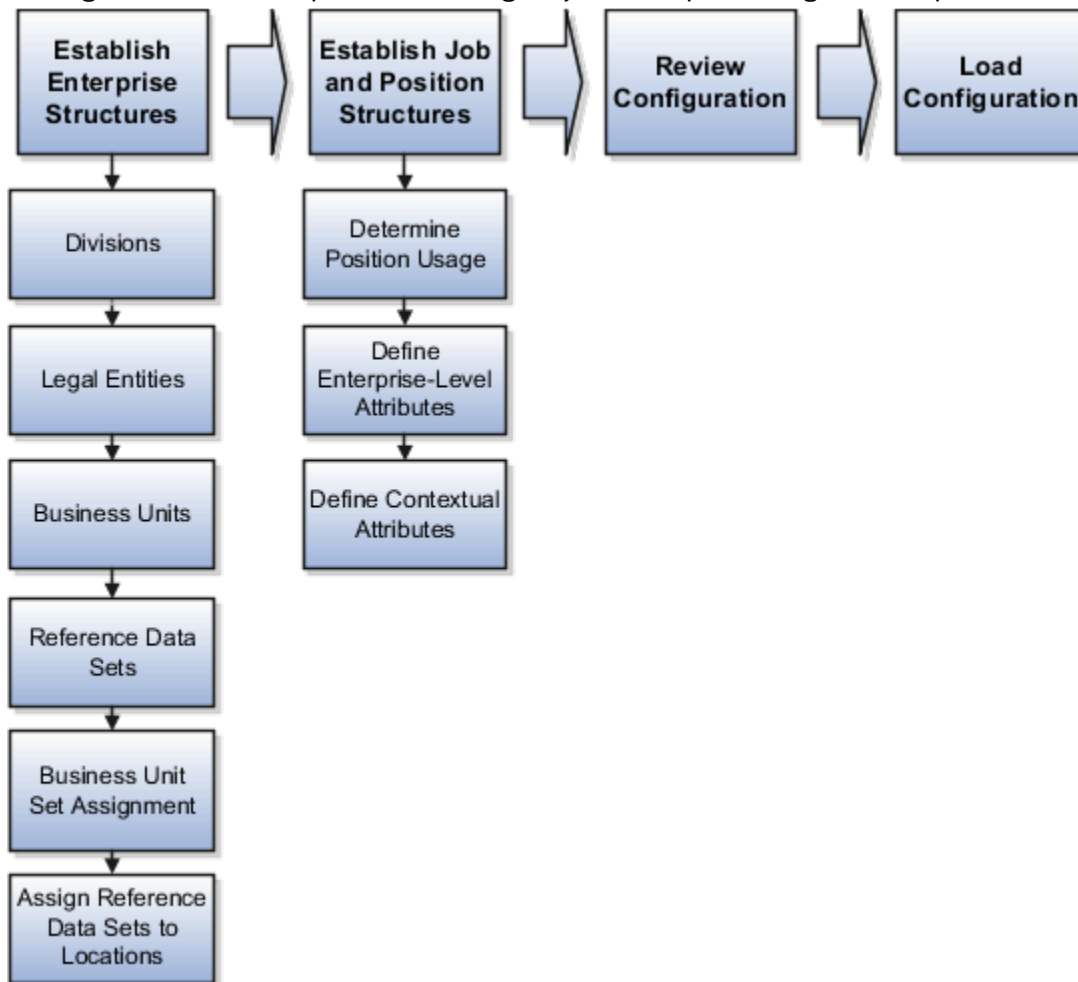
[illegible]

Establish Enterprise Structures

Establish Job and Position Structures

Review Configuration

Load Configuration

Divisions

Legal Entities

Business Units

Reference Data Sets

Business Unit Set Assignment

Assign Reference Data Sets to Locations

Determine Position Usage

Define Enterprise-Level Attributes

Define Contextual Attributes